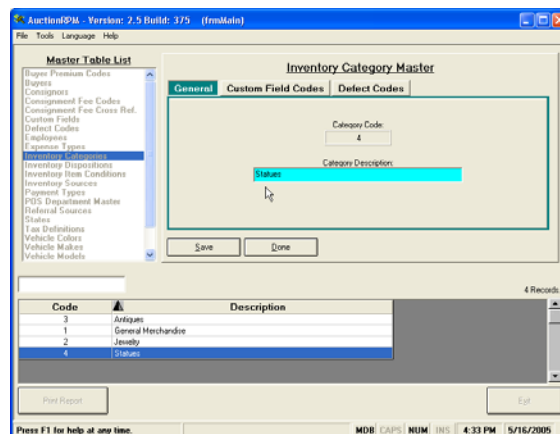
AuctionRPM - Version: 2.5 Build: 375 (frmMain)

File Tools Language Help

Master Table List

Buyer Premium Codes
Buyers
Consignors
Consignment Fee Codes
Consignment Fee Cross Ref.
Custom Fields
Defect Codes
Employees
Expense Types
Inventory Categories
Inventory Dispositions
Inventory Item Conditions
Inventory Sources
Payment Types
POS Department Master
Referral Sources
States
Tax Definitions
Vehicle Colors
Vehicle Makes
Vehicle Models

Inventory Category Master

General | Custom Field Codes | Defect Codes

Category Code:
4

Category Description:
Statues

Save | Done

4 Records

| Code | Description |
|---|---|
| 3 | Antiques |
| 1 | General Merchandise |
| 2 | Jewelry |
| 4 | Statues |

Print Report

Exit

Press F1 for help at any time. MDB CAPS NUM INS 4:33 PM 5/16/2005